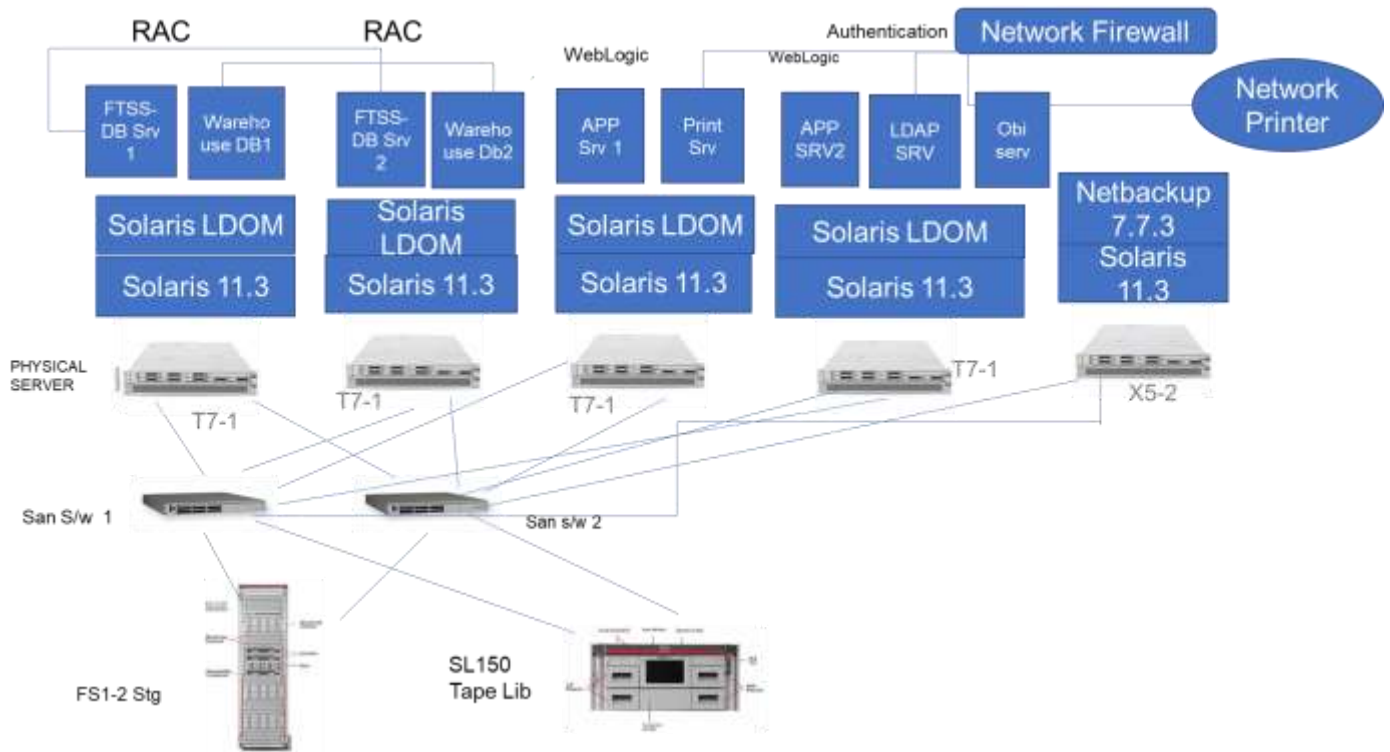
RAC

RAC

WebLogic

Authentication

Network Firewall

WebLogic

Network Printer

FTSS-DB Srv 1

Wareho use DB1

FTSS-DB Srv 2

Wareho use Db2

APP Srv 1

Print Srv

APP SRV2

LDAP SRV

Obi serv

Solaris LDOM

Solaris 11.3

Solaris LDOM

Solaris 11.3

Solaris LDOM

Solaris 11.3

Solaris LDOM

Solaris 11.3

Netbackup 7.7.3

Solaris 11.3

PHYSICAL SERVER

T7-1

T7-1

T7-1

T7-1

X5-2

San S/w 1

San s/w 2

FS1-2 Stg

SL150 Tape Lib